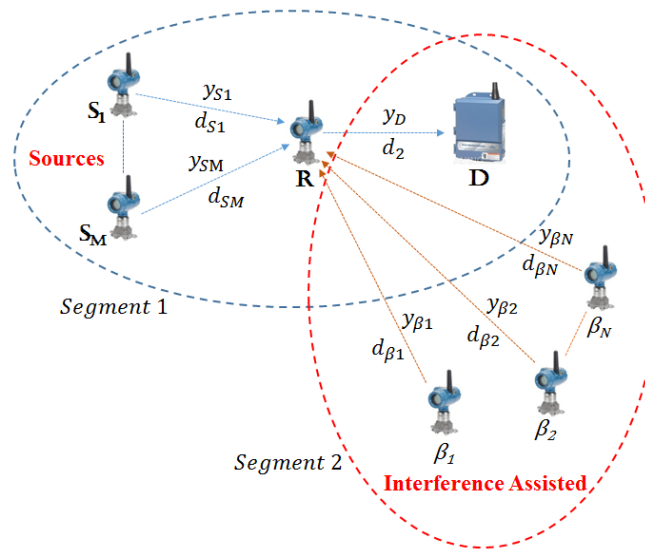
$\mathbf{S_1}$

$y_{S1}$

$d_{S1}$

Sources

$y_{SM}$

$d_{SM}$

$\mathbf{S_M}$

R

$y_D$

$d_2$

D

$y_{\beta N}$

$d_{\beta N}$

$\beta_N$

Segment 1

$y_{\beta 1}$

$d_{\beta 1}$

$y_{\beta 2}$

$d_{\beta 2}$

$\beta_1$

$\beta_2$

Segment 2

Interference Assisted